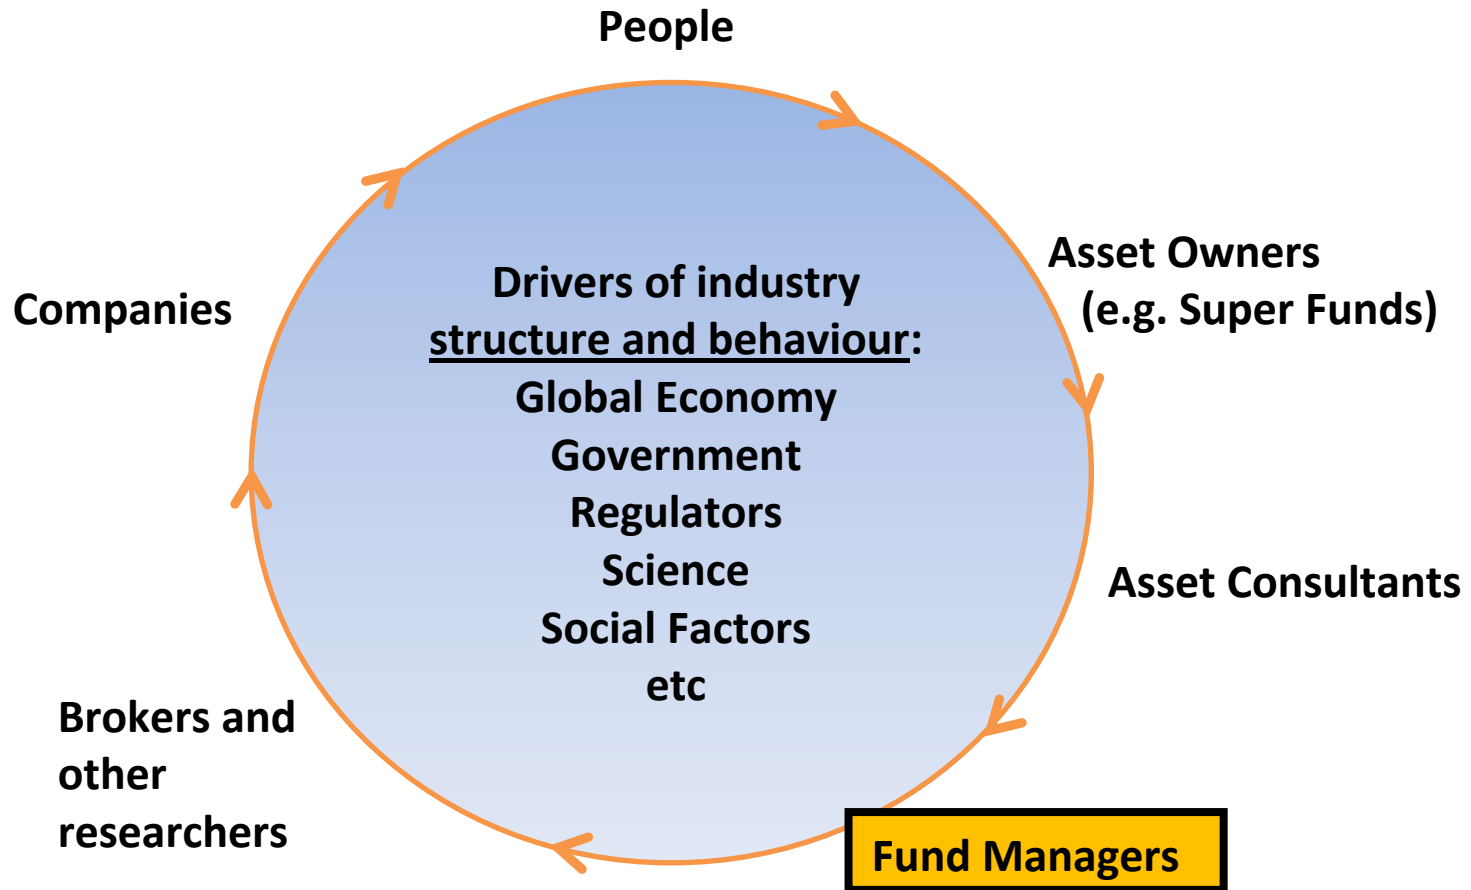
People

Asset Owners (e.g. Super Funds)

Asset Consultants

Fund Managers

Brokers and other researchers

Companies

Drivers of industry structure and behaviour:
Global Economy
Government
Regulators
Science
Social Factors
etc